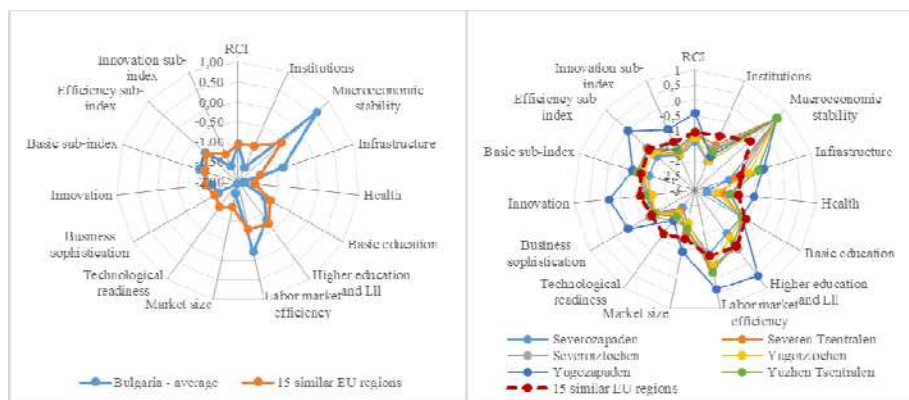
RCI
1,00
0,50
0,00
-0,50
-1,00
-1,50
-2,00
Institutions
Macroeconomic stability
Infrastructure
Health
Basic education
Higher education and LL
Labor market efficiency
Market size
Technological readiness
Business sophistication
Innovation
Basic sub-index
Efficiency sub-index
Innovation sub-index

Bulgaria - average
15 similar EU regions

RCI
1
0,5
0
-0,5
-1
-1,5
-2
-2,5
-3
Institutions
Macroeconomic stability
Infrastructure
Health
Basic education
Higher education and LL
Labor market efficiency
Market size
Technological readiness
Business sophistication
Innovation
Basic sub-index
Efficiency sub index
Innovation sub-index

Severozapaden
Severen Tsentralen
Severoiztochen
Yugoiztochen
Yugozapaden
Yuzhen Tsentralen
15 similar EU regions